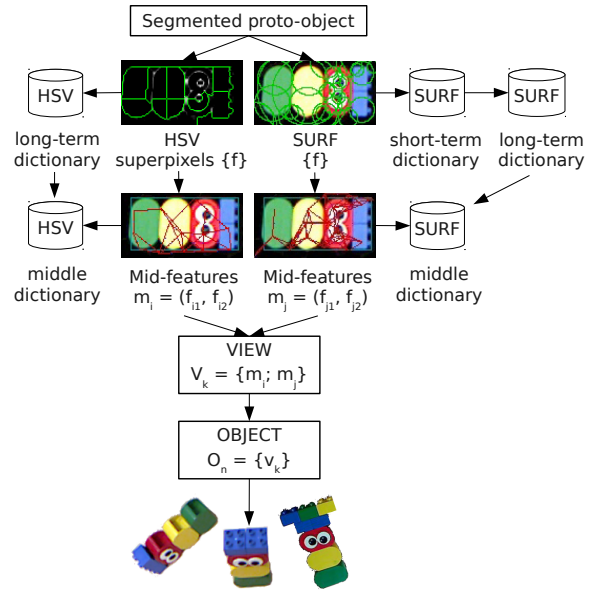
Segmented proto-object

HSV

long-term dictionary

HSV superpixels {f}

SURF {f}

SURF

short-term dictionary

SURF

long-term dictionary

HSV

middle dictionary

Mid-features $m_i = (f_{i1}, f_{i2})$

Mid-features $m_j = (f_{j1}, f_{j2})$

SURF

middle dictionary

VIEW
$V_k = \{m_i; m_j\}$

OBJECT
$O_n = \{v_k\}$